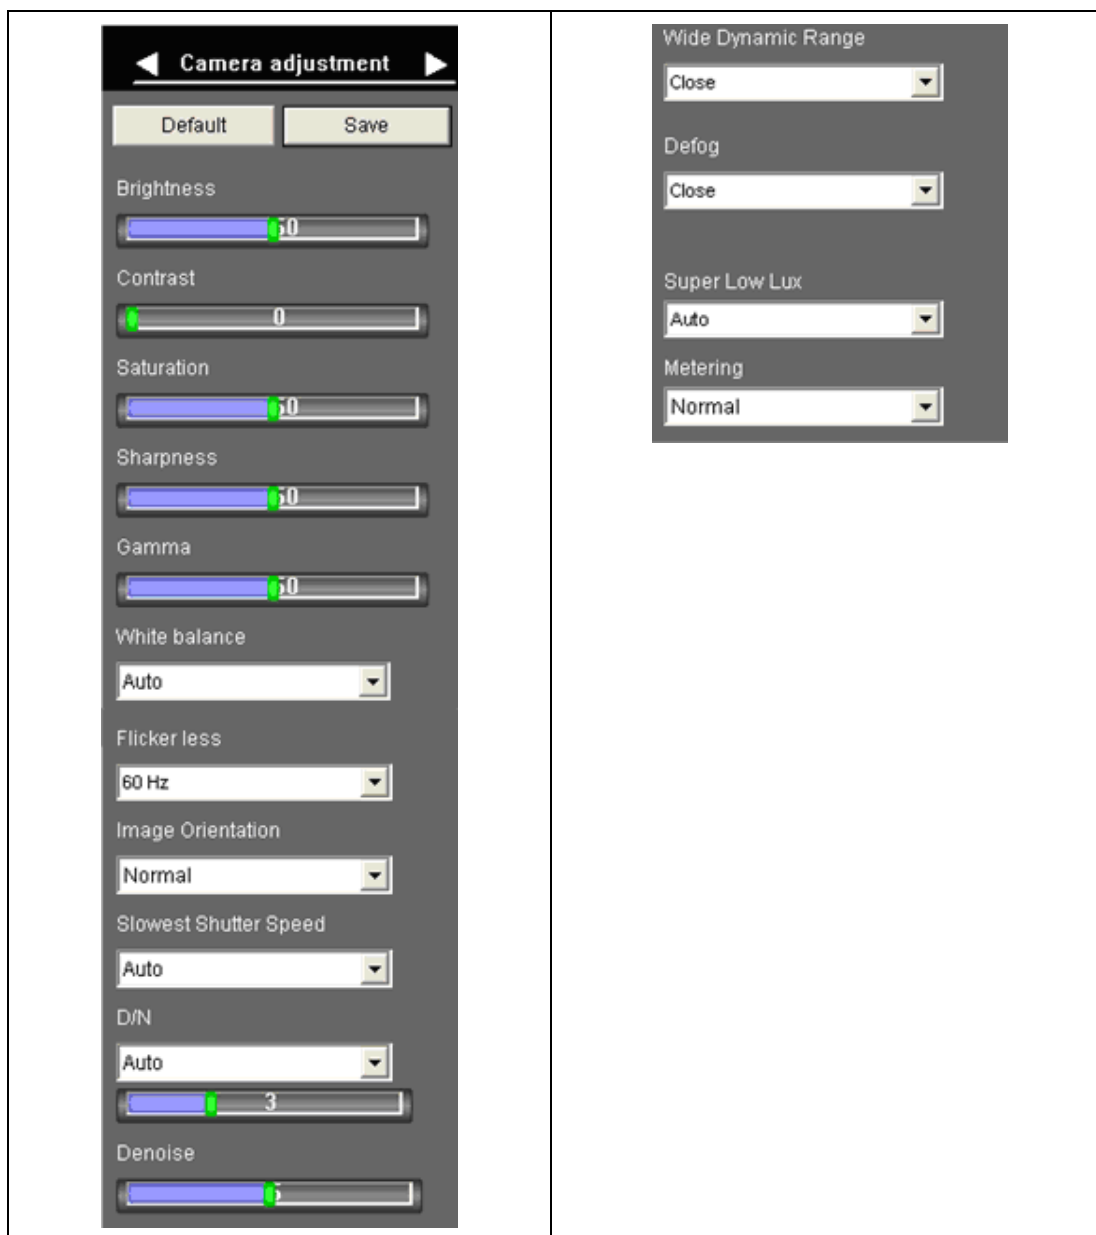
Camera adjustment

Default Save

Brightness

50

Contrast

0

Saturation

50

Sharpness

50

Gamma

50

White balance

Auto

Flicker less

60 Hz

Image Orientation

Normal

Slowest Shutter Speed

Auto

D/N

Auto

3

Denoise

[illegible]

Wide Dynamic Range

Close

Defog

Close

Super Low Lux

Auto

Metering

Normal